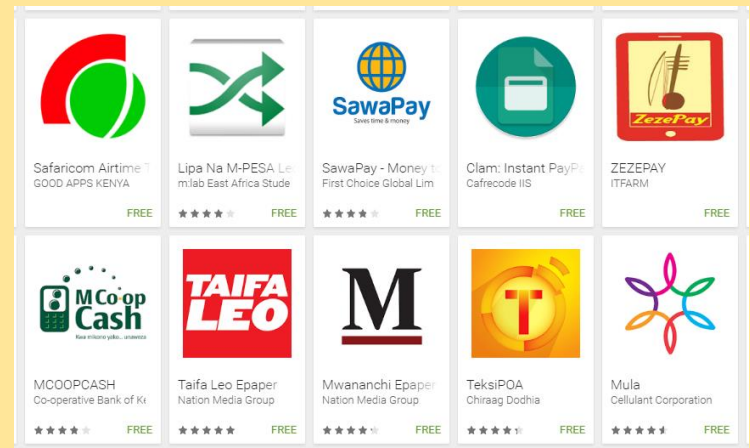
SawaPay
Saves time & money

ZezePay

Safaricom Airtime T
GOOD APPS KENYA
FREE

Lipa Na M-PESA Le
m:lab East Africa Stude
FREE

SawaPay - Money t
First Choice Global Lim
FREE

Clam: Instant PayP
Cafrecode IIS
FREE

ZEZEPAY
ITFARM
FREE

M Co-op Cash
Kwa mkono yako... unaweza

TAIFA LEO

M

T

MCOOPCASH
Co-operative Bank of K
FREE

Taifa Leo Epaper
Nation Media Group
FREE

Mwananchi Epaper
Nation Media Group
FREE

TeksiPOA
Chiraag Dodhia
FREE

Mula
Cellulant Corporation
FREE